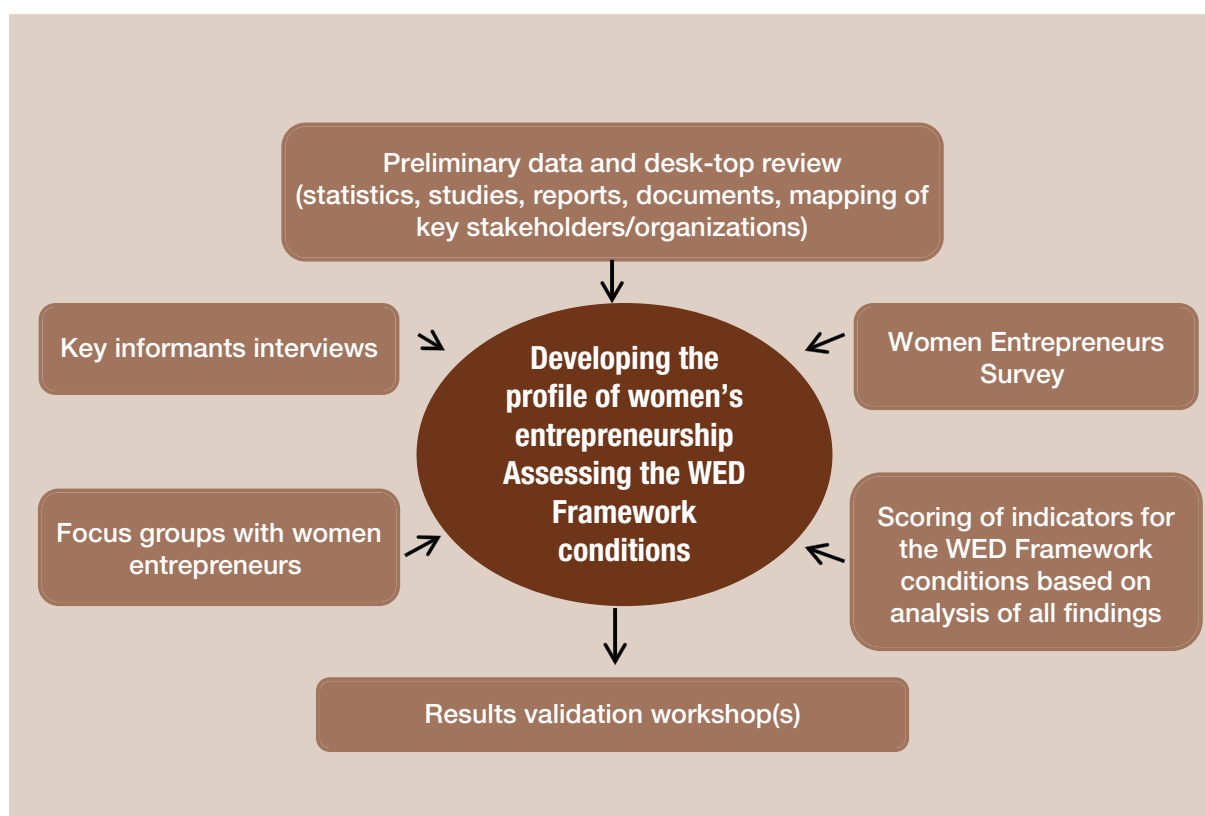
Preliminary data and desk-top review (statistics, studies, reports, documents, mapping of key stakeholders/organizations)

Key informants interviews

Developing the profile of women's entrepreneurship Assessing the WED Framework conditions

Women Entrepreneurs Survey

Focus groups with women entrepreneurs

Scoring of indicators for the WED Framework conditions based on analysis of all findings

Results validation workshop(s)